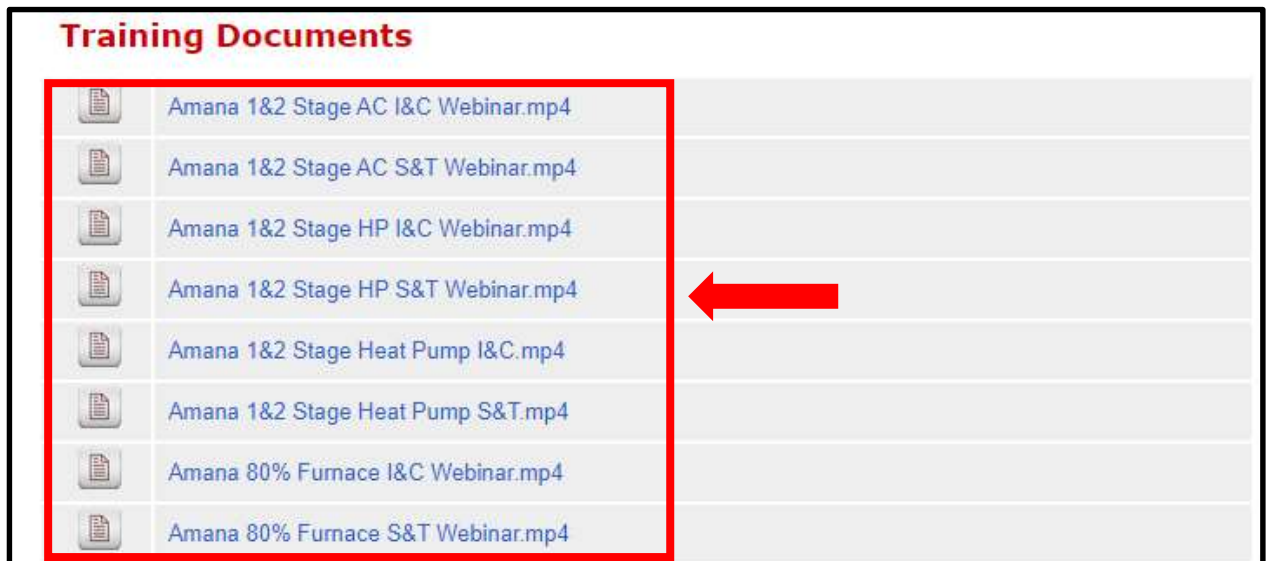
Training Documents

Amana 1&2 Stage AC I&C Webinar.mp4

Amana 1&2 Stage AC S&T Webinar.mp4

Amana 1&2 Stage HP I&C Webinar.mp4

Amana 1&2 Stage HP S&T Webinar.mp4

Amana 1&2 Stage Heat Pump I&C.mp4

Amana 1&2 Stage Heat Pump S&T.mp4

Amana 80% Furnace I&C Webinar.mp4

Amana 80% Furnace S&T Webinar.mp4